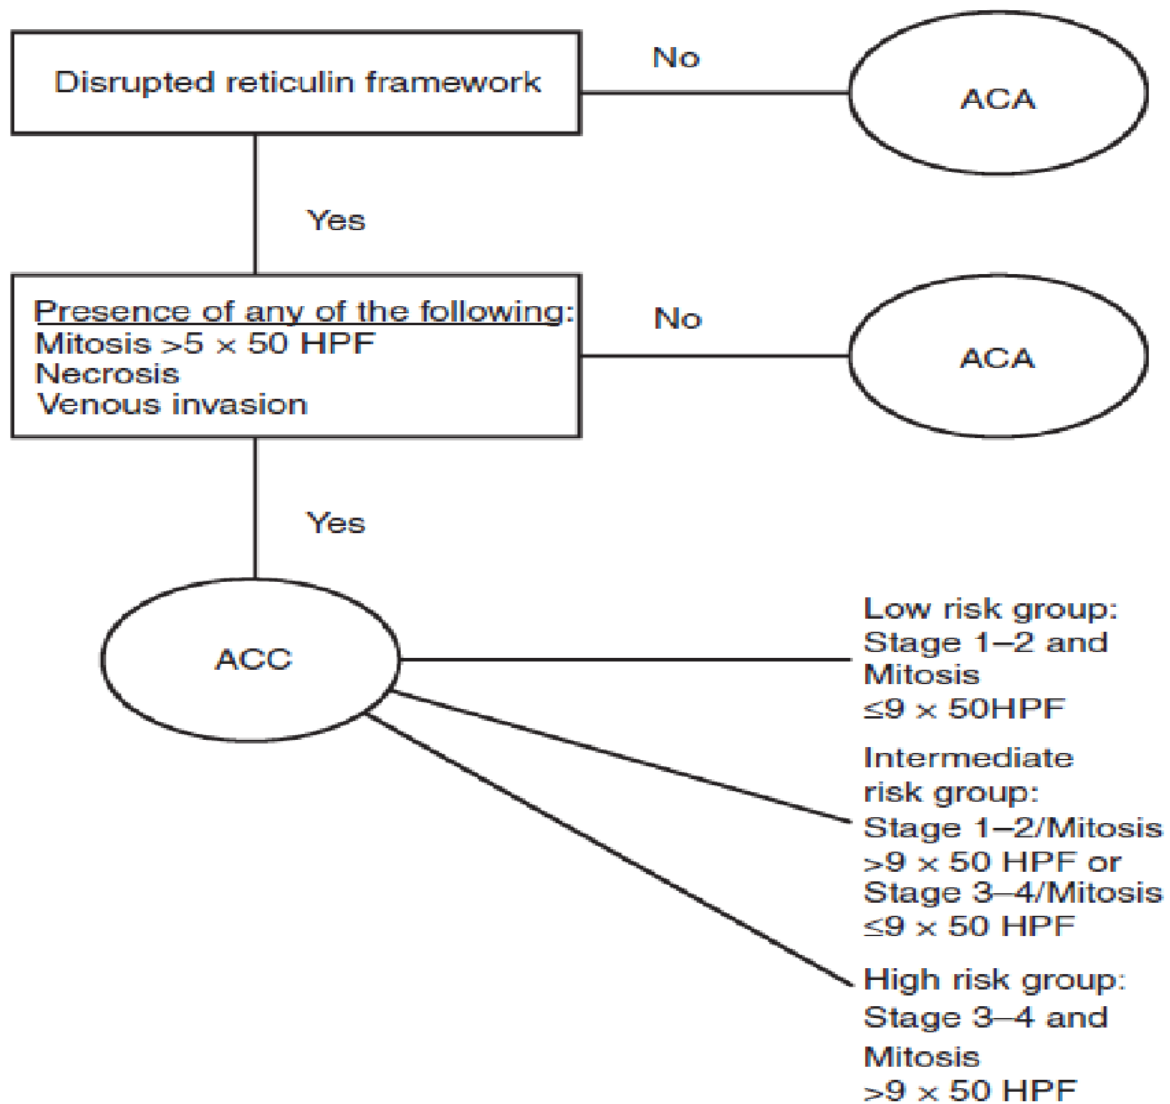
Disrupted reticulin framework

No

ACA

Yes

Presence of any of the following:
Mitosis >5 × 50 HPF
Necrosis
Venous invasion

No

ACA

Yes

ACC

Low risk group: Stage 1–2 and Mitosis ≤9 × 50HPF

Intermediate risk group: Stage 1–2/Mitosis >9 × 50 HPF or Stage 3–4/Mitosis ≤9 × 50 HPF

High risk group: Stage 3–4 and Mitosis >9 × 50 HPF